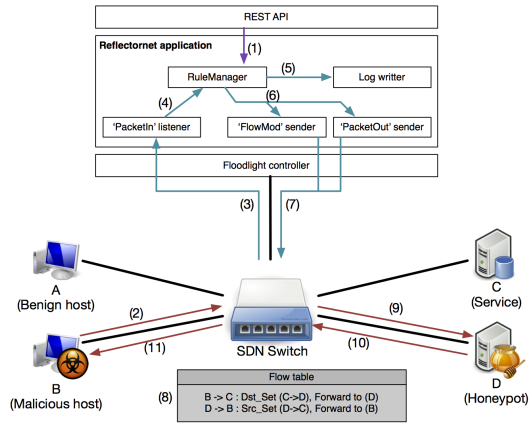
REST API

Reflectornet application

(1)

RuleManager

(5)

Log writter

(4)

(6)

'PacketIn' listener

'FlowMod' sender

'PacketOut' sender

Floodlight controller

(3)

(7)

A
(Benign host)

C
(Service)

(2)

(9)

(11)

(10)

SDN Switch

B
(Malicious host)

D
(Honeypot)

Flow table

(8)

B -> C : Dst_Set (C->D), Forward to (D)
D -> B : Src_Set (D->C), Forward to (B)